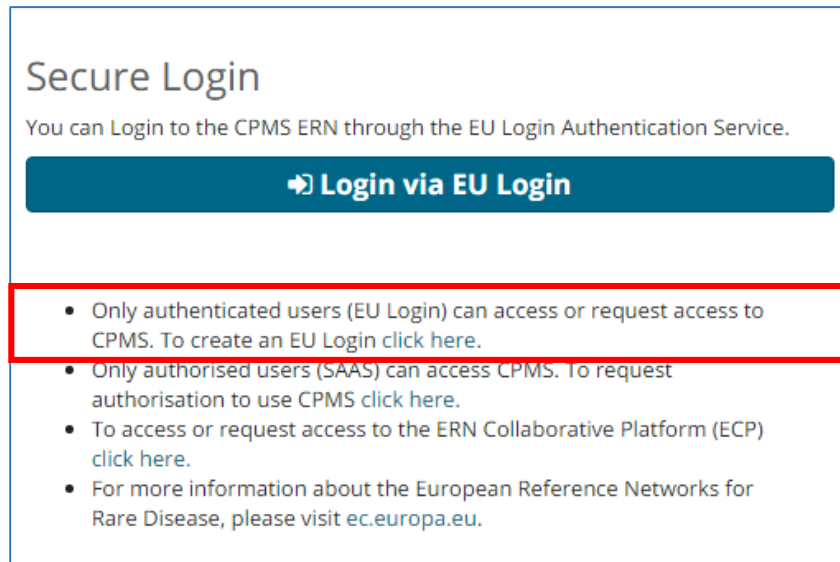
Secure Login

You can Login to the CPMS ERN through the EU Login Authentication Service.

Login via EU Login

- Only authenticated users (EU Login) can access or request access to CPMS. To create an EU Login click here.
- Only authorised users (SAAS) can access CPMS. To request authorisation to use CPMS click here.
- To access or request access to the ERN Collaborative Platform (ECP) click here.
- For more information about the European Reference Networks for Rare Disease, please visit ec.europa.eu.